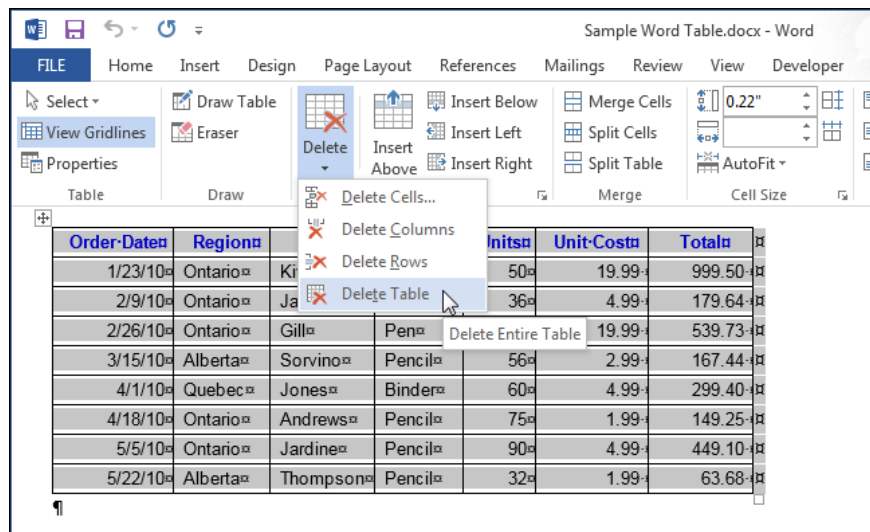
Sample Word Table.docx - Word

FILE | Home | Insert | Design | Page Layout | References | Mailings | Review | View | Developer

Select
View Gridlines
Properties
Table

Draw Table
Eraser
Draw

Delete

Insert Above
Insert Below
Insert Left
Insert Right

Merge Cells
Split Cells
Split Table
Merge

0.22"
AutoFit
Cell Size

Delete Cells...
Delete Columns
Delete Rows
Delete Table

Delete Entire Table

| Order·Date¤ | Region¤ | | | Units¤ | Unit·Cost¤ | Total¤ |
|---|---|---|---|---|---|---|
| 1/23/10¤ | Ontario¤ | Ki | | 50¤ | 19.99 | 999.50 |
| 2/9/10¤ | Ontario¤ | Ja | | 36¤ | 4.99 | 179.64 |
| 2/26/10¤ | Ontario¤ | Gill¤ | Pen¤ | | 19.99 | 539.73 |
| 3/15/10¤ | Alberta¤ | Sorvino¤ | Pencil¤ | 56¤ | 2.99 | 167.44 |
| 4/1/10¤ | Quebec¤ | Jones¤ | Binder¤ | 60¤ | 4.99 | 299.40 |
| 4/18/10¤ | Ontario¤ | Andrews¤ | Pencil¤ | 75¤ | 1.99 | 149.25 |
| 5/5/10¤ | Ontario¤ | Jardine¤ | Pencil¤ | 90¤ | 4.99 | 449.10 |
| 5/22/10¤ | Alberta¤ | Thompson¤ | Pencil¤ | 32¤ | 1.99 | 63.68 |

¶